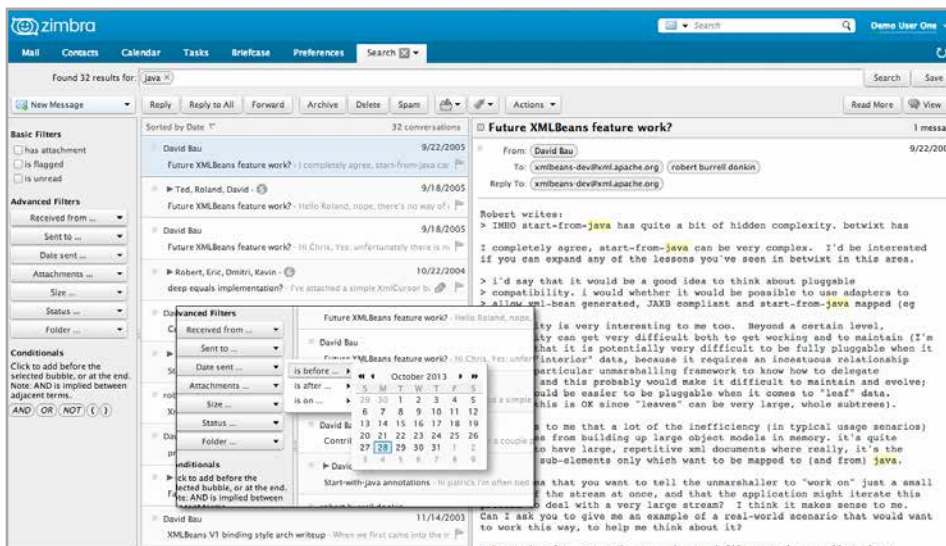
zimbra

Search

Demo User One

Mail Contacts Calendar Tasks Briefcase Preferences Search

Found 32 results for: java

Search Save

New Message

Reply Reply to All Forward Archive Delete Spam Actions

Read More View

Basic Filters

has attachment

is flagged

is unread

Advanced Filters

Received from ...

Sent to ...

Date sent ...

Attachments ...

Size ...

Status ...

Folder ...

Conditionals

Click to add before the selected bubble, or at the end. Note: AND is implied between adjacent terms.

AND OR NOT ( )

Sorted by Date

32 conversations

David Bau 9/22/2005

Future XMLBeans feature work? - I completely agree, start-from-java car

Ted, Roland, David 9/18/2005

Future XMLBeans feature work? - Hello Roland, nope, there's no way of i

David Bau 9/18/2005

Future XMLBeans feature work? - Hi Chris, Yes; unfortunately there is n

Robert, Eric, Dmitri, Kevin 10/22/2004

deep equals implementation? - I've attached a simple XmlCursor b

David Bau 11/14/2003

XMLBeans V1 binding style arch writeup - When we first came into the

Advanced Filters

Received from ...

Sent to ...

Date sent ...

Attachments ...

Size ...

Status ...

Folder ...

Conditionals

Click to add before the selected bubble, or at the end. Note: AND is implied between

is before ...

is after ...

is on ...

October 2013

| S | M | T | W | T | F | S |
|---|---|---|---|---|---|---|
| 29 | 30 | 1 | 2 | 3 | 4 | 5 |
| 6 | 7 | 8 | 9 | 10 | 11 | 12 |
| 13 | 14 | 15 | 16 | 17 | 18 | 19 |
| 20 | 21 | 22 | 23 | 24 | 25 | 26 |
| 27 | 28 | 29 | 30 | 31 | 1 | 2 |
| 3 | 4 | 5 | 6 | 7 | 8 | 9 |

Future XMLBeans feature work? - Hello Roland, nope,

David Bau

Future XMLBeans feature work? - Hi Chris, Yes; unfor

David Bau

Contri

David

Start-with-java annotations - Hi patrick I'm often bei

Future XMLBeans feature work?

1 messa

From: David Bau 9/22/200

To: xmlbeans-dev@xml.apache.org robert burrell donkin

Reply To: xmlbeans-dev@xml.apache.org

Robert writes:
> IMHO start-from-java has quite a bit of hidden complexity. betwixt has

I completely agree, start-from-java can be very complex. I'd be interested if you can expand any of the lessons you've seen in betwixt in this area.

> i'd say that it would be a good idea to think about pluggable
> compatibility. i would whether it would be possible to use adapters to
> allow xml-bean generated, JAXB compliant and start-from-java mapped (eg

ty is very interesting to me too. Beyond a certain level, ty can get very difficult both to get working and to maintain (I'm hat it is potentially very difficult to be fully pluggable when it "interior" data, because it requires an incestuous relationship particular unmarshalling framework to know how to delegate and this probably would make it difficult to maintain and evolve; uld be easier to be pluggable when it comes to "leaf" data. this is OK since "leaves" can be very large, whole subtrees).

to me that a lot of the inefficiency (in typical usage senarios) e from building up large object models in memory. it's quite to have large, repetitive xml documents where really, it's the sub-elements only which want to be mapped to (and from) java.

a that you want to tell the unmarshaller to "work on" just a small f the stream at once, and that the application might iterate this deal with a very large stream? I think it makes sense to me. Can I ask you to give me an example of a real-world scenario that would want to work this way, to help me think about it?